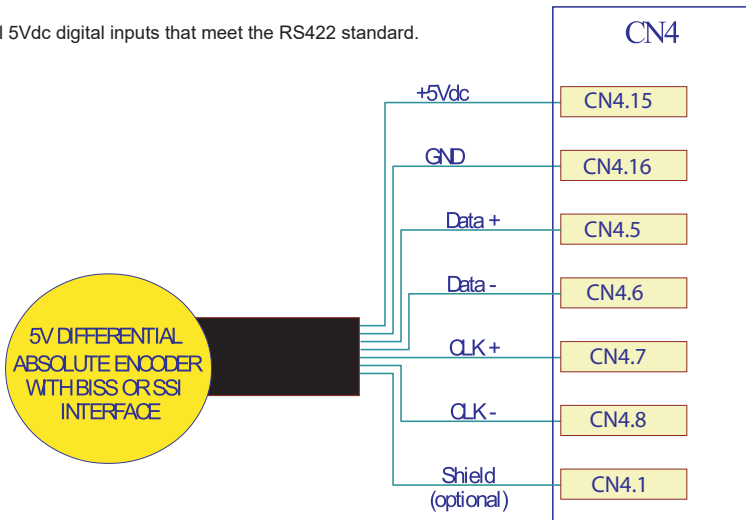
l 5Vdc digital inputs that meet the RS422 standard.

CN4

+5Vdc
CN4.15
GND
CN4.16
Data +
CN4.5
Data -
CN4.6
CLK +
CN4.7
CLK -
CN4.8
Shield (optional)
CN4.1

5V DIFFERENTIAL ABSOLUTE ENCODER WITH BISS OR SSI INTERFACE